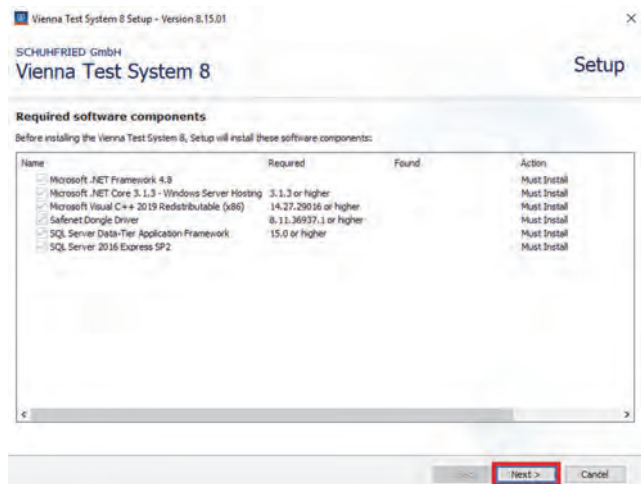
Vienna Test System 8 Setup - Version 8.15.01

SCHUHFRIED GmbH
Vienna Test System 8

Setup

Required software components

Before installing the Vienna Test System 8, Setup will install these software components:

| Name | Required | Found | Action |
|---|---|---|---|
| Microsoft .NET Framework 4.8 | | | Must Install |
| Microsoft .NET Core 3.1.3 - Windows Server Hosting | 3.1.3 or higher | | Must Install |
| Microsoft Visual C++ 2019 Redistributable (x86) | 14.27.29016 or higher | | Must Install |
| Safenet Dongle Driver | 8.11.36937.1 or higher | | Must Install |
| SQL Server Data-Tier Application Framework | 15.0 or higher | | Must Install |
| SQL Server 2016 Express SP2 | | | Must Install |

< Back

Next >

Cancel